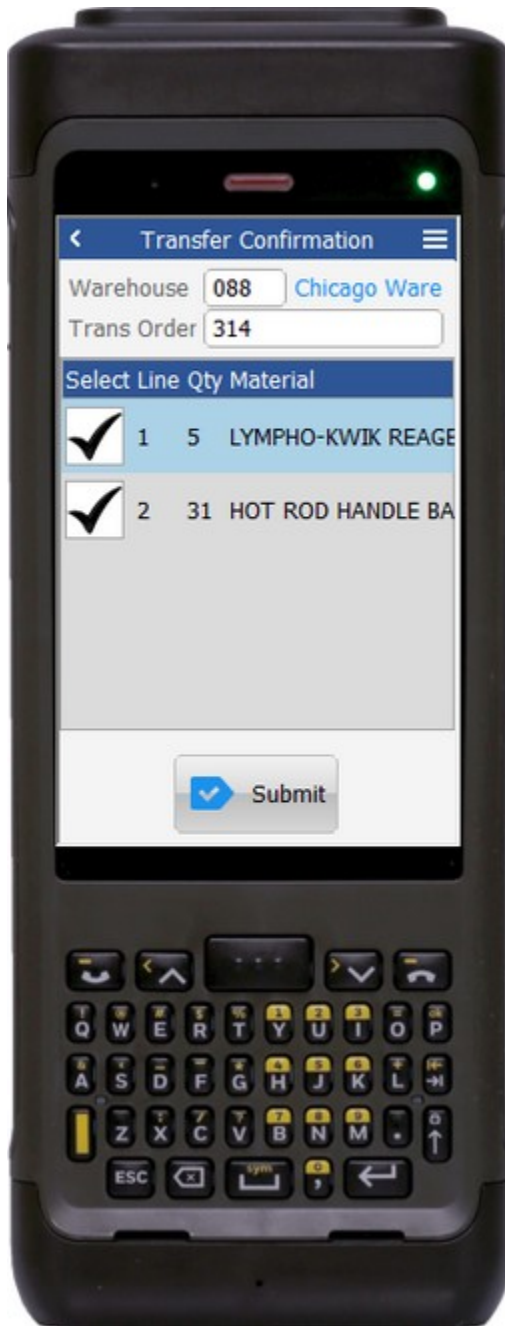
Transfer Confirmation

Warehouse 088 Chicago Ware

Trans Order 314

| Select | Line | Qty | Material |
|---|---|---|---|
| ✓ | 1 | 5 | LYMPHO-KWIK REAGE |
| ✓ | 2 | 31 | HOT ROD HANDLE BA |

Submit

Q W E R T Y U I O P
A S D F G H J K L
Z X C V B N M
ESC sym